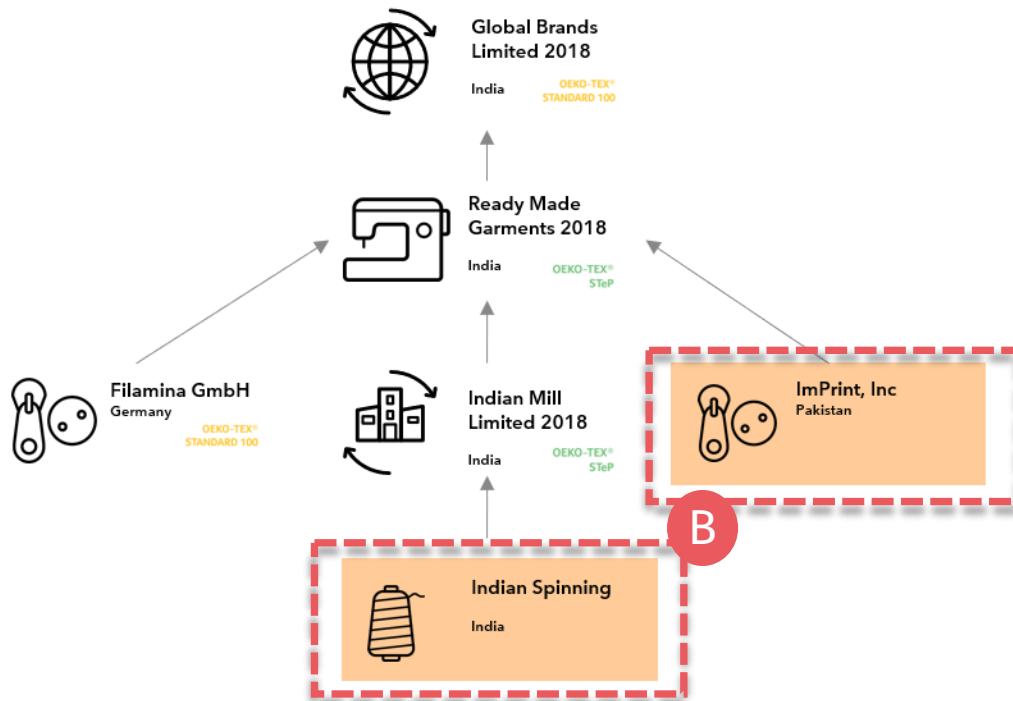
Global Brands Limited 2018

India

OEKO-TEX®
STANDARD 100

Ready Made Garments 2018

India

OEKO-TEX®
STeP

Filamina GmbH
Germany

OEKO-TEX®
STANDARD 100

Indian Mill Limited 2018

India

OEKO-TEX®
STeP

ImPrint, Inc
Pakistan

B

Indian Spinning

India